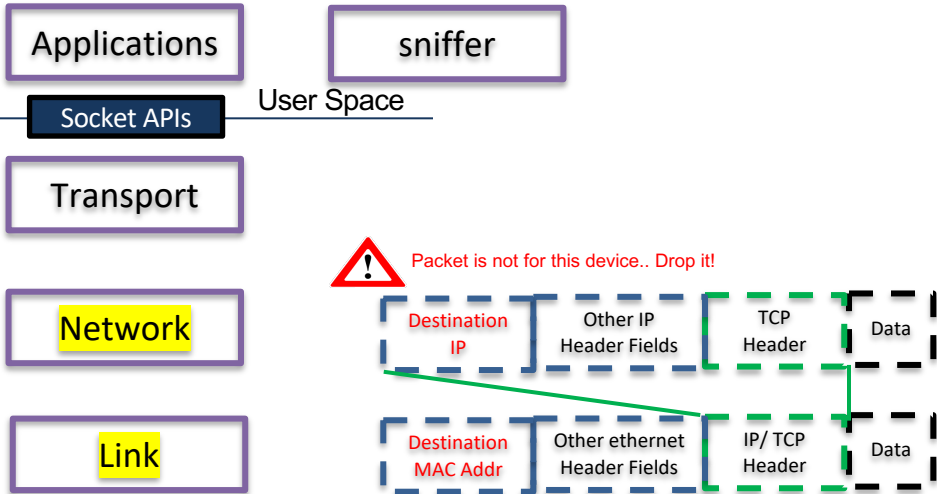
Applications

sniffer

Socket APIs

User Space

Transport

Packet is not for this device.. Drop it!

Network

Destination IP

Other IP Header Fields

TCP Header

Data

Link

Destination MAC Addr

Other ethernet Header Fields

IP/ TCP Header

Data